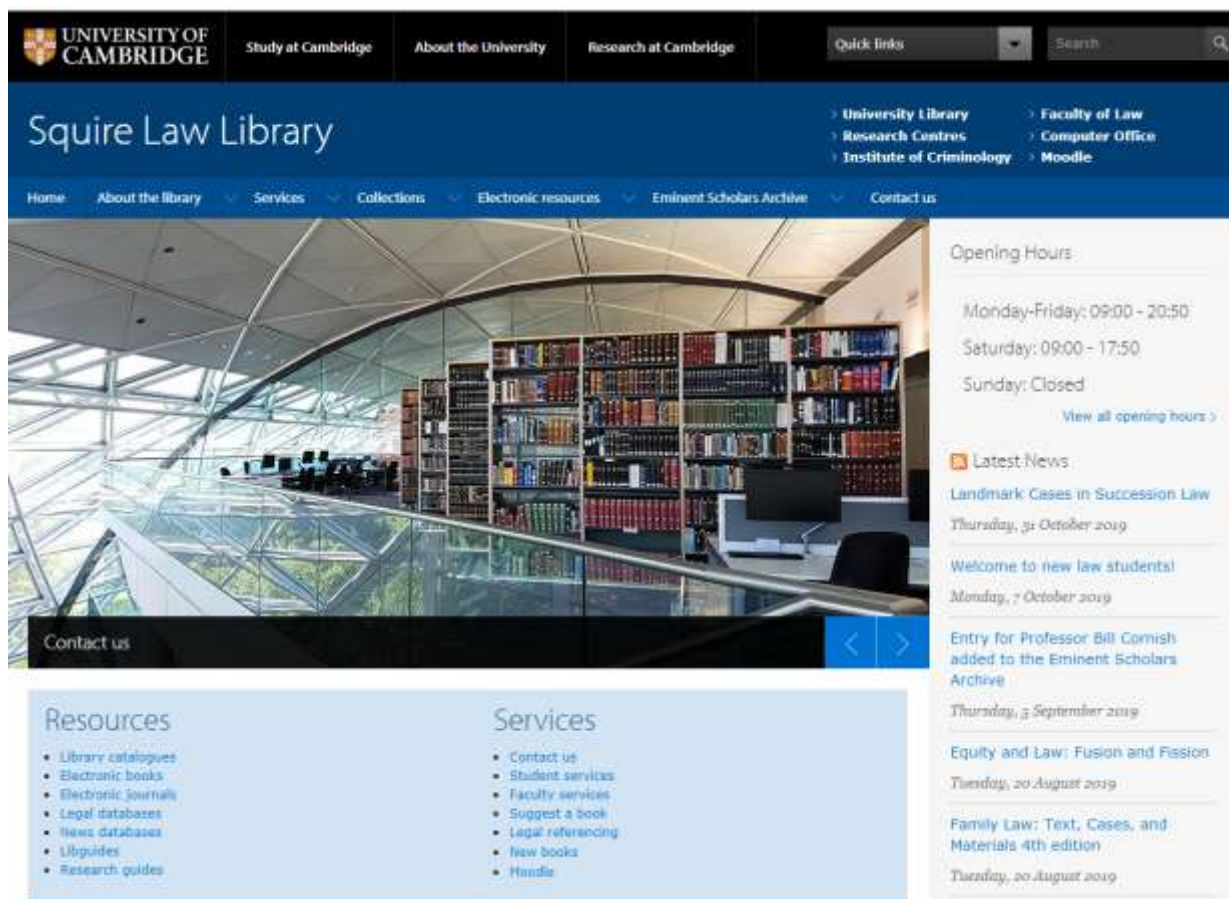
UNIVERSITY OF CAMBRIDGE

Study at Cambridge

About the University

Research at Cambridge

Quick links

Search

Squire Law Library

University Library
Research Centres
Institute of Criminology
Faculty of Law
Computer Office
Moodle

Home
About the library
Services
Collections
Electronic resources
Eminent Scholars Archive
Contact us

Contact us

Opening Hours

Monday-Friday: 09:00 - 20:50
Saturday: 09:00 - 17:50
Sunday: Closed

View all opening hours

Latest News

Landmark Cases in Succession Law
Thursday, 31 October 2019

Welcome to new law students!
Monday, 7 October 2019

Entry for Professor Bill Cornish added to the Eminent Scholars Archive
Thursday, 5 September 2019

Equity and Law: Fusion and Fission
Tuesday, 20 August 2019

Family Law: Text, Cases, and Materials 4th edition
Tuesday, 20 August 2019

Resources

- Library catalogues
- Electronic books
- Electronic journals
- Legal databases
- News databases
- Libguides
- Research guides

Services

- Contact us
- Student services
- Faculty services
- Suggest a book
- Legal referencing
- New books
- Moodle